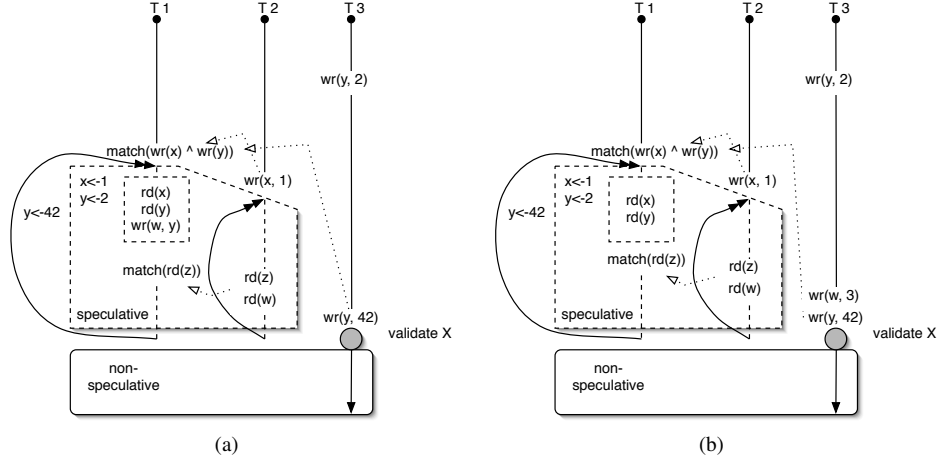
T 1
T 2
T 3
wr(y, 2)
match(wr(x) ^ wr(y))
wr(x, 1)
x<-1
y<-2
rd(x)
rd(y)
wr(w, y)
y<-42
match(rd(z))
rd(z)
rd(w)
wr(y, 42)
speculative
validate X
non-speculative
(a)

T 1
T 2
T 3
wr(y, 2)
match(wr(x) ^ wr(y))
wr(x, 1)
x<-1
y<-2
rd(x)
rd(y)
y<-42
match(rd(z))
rd(z)
rd(w)
wr(w, 3)
wr(y, 42)
speculative
validate X
non-speculative
(b)